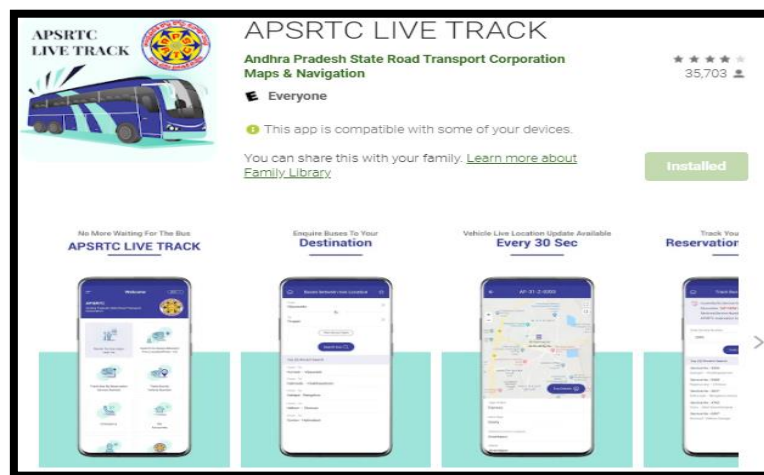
APSRTC LIVE TRACK

APSRTC LIVE TRACK

Andhra Pradesh State Road Transport Corporation
Maps & Navigation

35,703

Everyone

This app is compatible with some of your devices.

You can share this with your family. Learn more about Family Library

Installed

No More Waiting For The Bus
APSRTC LIVE TRACK

Enquire Buses To Your
Destination

Vehicle Live Location Update Available
Every 30 Sec

Track Your
Reservation

Welcome

APSRTC

AP-31-Z-4000